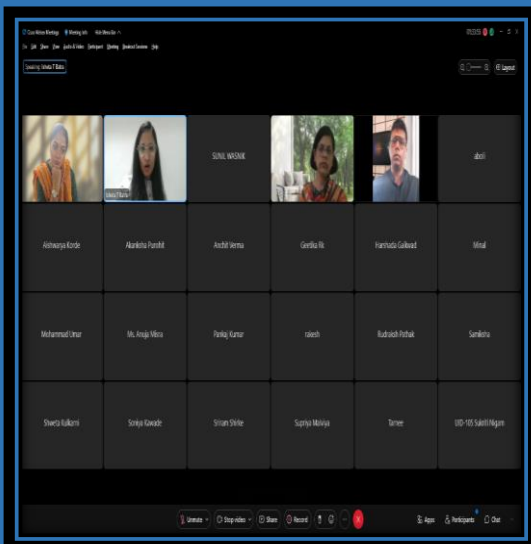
Cisco Webex Meetings  Meeting Info  Hide Menu Bar

File  Edit  Share  View  Audio & Video  Participant  Meeting  Breakout Sessions  Help

Speaking: Shweta T Batra

Layout

Shweta T Batra

SUNIL WASNIK

aboli

Aishwarya Korde

Akanksha Purohit

Anchit Verma

Geetika Rc

Harshada Gaikwad

Minal

Mohammad Umar

Ms. Anuja Misra

Pankaj Kumar

rakesh

Rudraksh Pathak

Samiksha

Shweta Kulkarni

Soniya Kawade

Sriram Shirke

Supriya Malviya

Tanee

UID-105 Sukriti Nigam

Unmute  Stop video  Share  Record  Apps  Participants  Chat